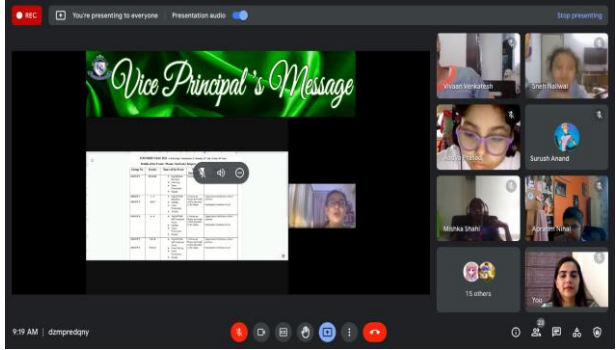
REC

You're presenting to everyone

Presentation audio

Stop presenting

Vice Principal's Message

Vivaan Venkatesh

Shen Naliwal

Aadya Prasad

Surush Anand

Mishka Shahi

Abraham Nihal

15 others

You

9:19 AM | dzmpredqny